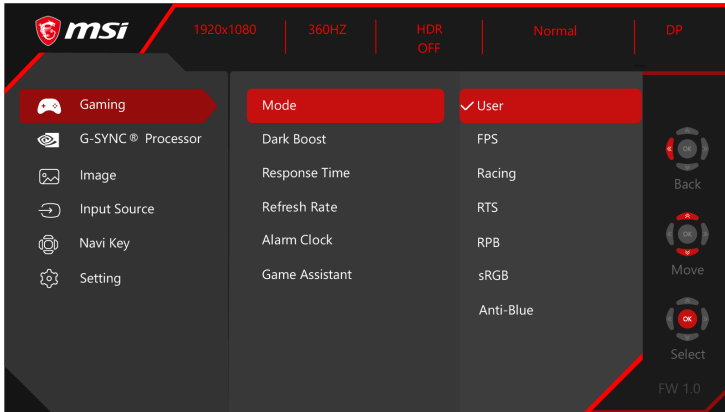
msi

1920x1080 | 360HZ | HDR OFF | Normal | DP

Gaming
G-SYNC ® Processor
Image
Input Source
Navi Key
Setting

Mode
Dark Boost
Response Time
Refresh Rate
Alarm Clock
Game Assistant

✓ User
FPS
Racing
RTS
RPB
sRGB
Anti-Blue

OK
Back
OK
Move
OK
Select
FW 1.0